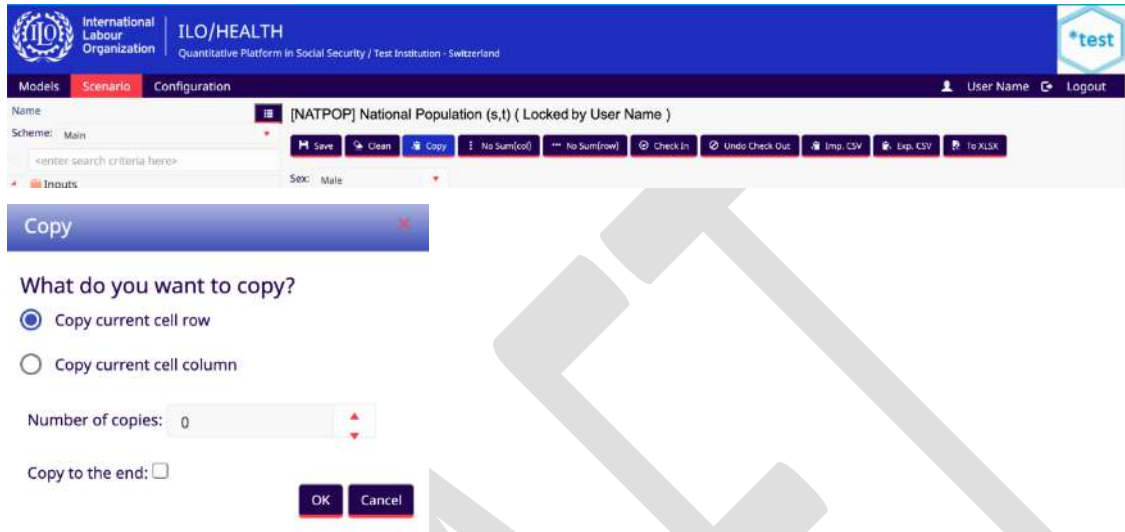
International Labour Organization | ILO/HEALTH

Quantitative Platform in Social Security / Test Institution - Switzerland

*test

Models Scenario Configuration

User Name Logout

Name

Scheme: Main

<enter search criteria here>

Inputs

[NATPOP] National Population (s,t) ( Locked by User Name )

Save Clean Copy No Sum(col) No Sum(row) Check In Undo Check Out Imp. CSV Exp. CSV To XLSX

Sex: Male

Copy

What do you want to copy?

Copy current cell row

Copy current cell column

Number of copies: 0

Copy to the end:

OK Cancel